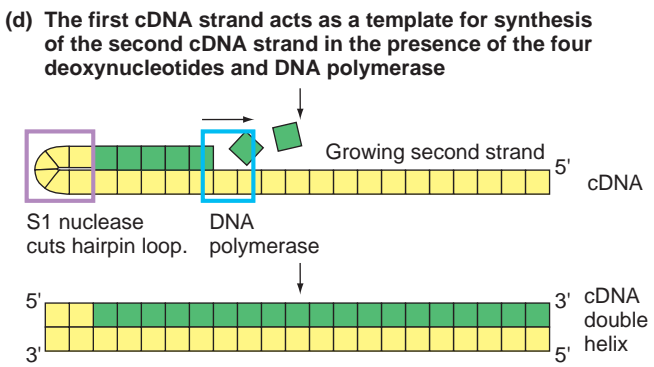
(d) The first cDNA strand acts as a template for synthesis of the second cDNA strand in the presence of the four deoxynucleotides and DNA polymerase

Growing second strand

5'

cDNA

S1 nuclease cuts hairpin loop.

DNA polymerase

5'

3'

cDNA double helix

3'

5'